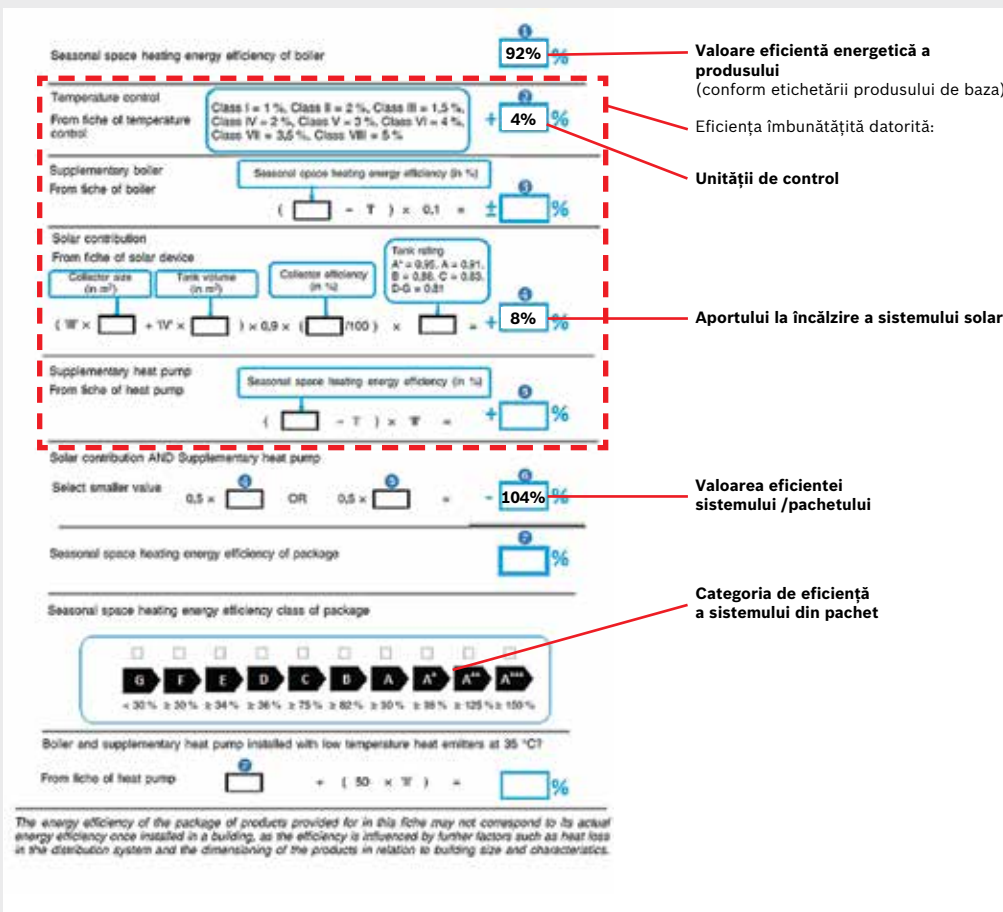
1
Seasonal space heating energy efficiency of boiler
92% %

Valoare eficientă energetică a produsului
(conform etichetării produsului de baza)

Temperature control
From fiche of temperature control
Class I = 1 %, Class II = 2 %, Class III = 1,5 %, Class IV = 2 %, Class V = 3 %, Class VI = 4 %, Class VII = 3,5 %, Class VIII = 5 %
2
+ 4% %

Eficiența îmbunătățită datorită:

Unității de control

Supplementary boiler
From fiche of boiler
Seasonal space heating energy efficiency (in %)
( [ ] - 'I' ) × 0,1 = ± 3 [ ] %

Solar contribution
From fiche of solar device
Collector size (in m²)
Tank volume (in m³)
Collector efficiency (in %)
Tank rating
A⁺ = 0,95, A = 0,91, B = 0,86, C = 0,83, D-G = 0,81
( 'III' × [ ] + 'IV' × [ ] ) × 0,9 × ( [ ] /100 ) × [ ] = + 4 8% %

Aportului la încălzire a sistemului solar

Supplementary heat pump
From fiche of heat pump
Seasonal space heating energy efficiency (in %)
( [ ] - 'I' ) × 'II' = + 5 [ ] %

Solar contribution AND Supplementary heat pump
Select smaller value
0,5 × 4 [ ] OR 0,5 × 5 [ ] = - 6 104% %

Valoarea eficientei sistemului /pachetului

Seasonal space heating energy efficiency of package
7 [ ] %

Seasonal space heating energy efficiency class of package

Categoria de eficiență a sistemului din pachet

G F E D C B A A⁺ A⁺⁺ A⁺⁺⁺
< 30 % ≥ 30 % ≥ 34 % ≥ 36 % ≥ 75 % ≥ 82 % ≥ 90 % ≥ 98 % ≥ 125 % ≥ 150 %

Boiler and supplementary heat pump installed with low temperature heat emitters at 35 °C?
From fiche of heat pump
7 [ ] + ( 50 × 'II' ) = [ ] %

The energy efficiency of the package of products provided for in this fiche may not correspond to its actual energy efficiency once installed in a building, as the efficiency is influenced by further factors such as heat loss in the distribution system and the dimensioning of the products in relation to building size and characteristics.